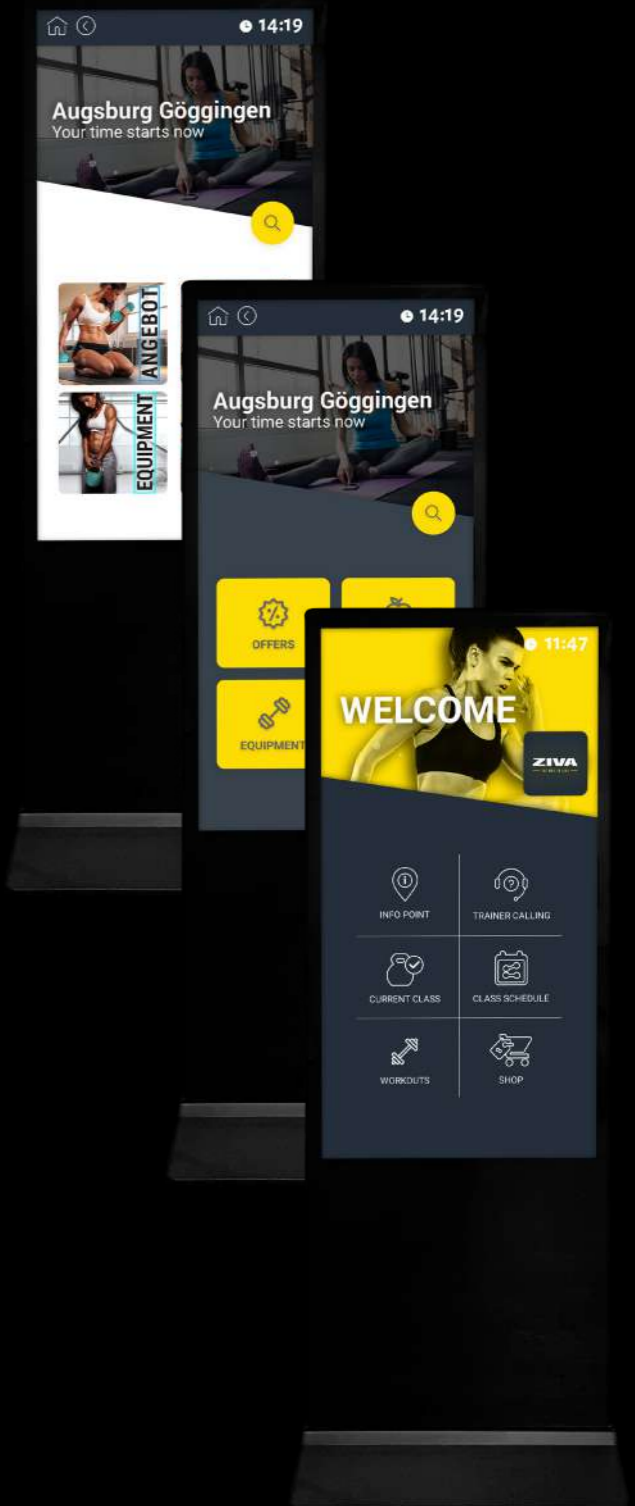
14:19

Augsburg Göggingen
Your time starts now

ANGEBOT

EQUIPMENT

14:19

Augsburg Göggingen
Your time starts now

OFFERS

EQUIPMENT

11:47

WELCOME

ZIVA

INFO POINT

TRAINER CALLING

CURRENT CLASS

CLASS SCHEDULE

WORKOUTS

SHOP